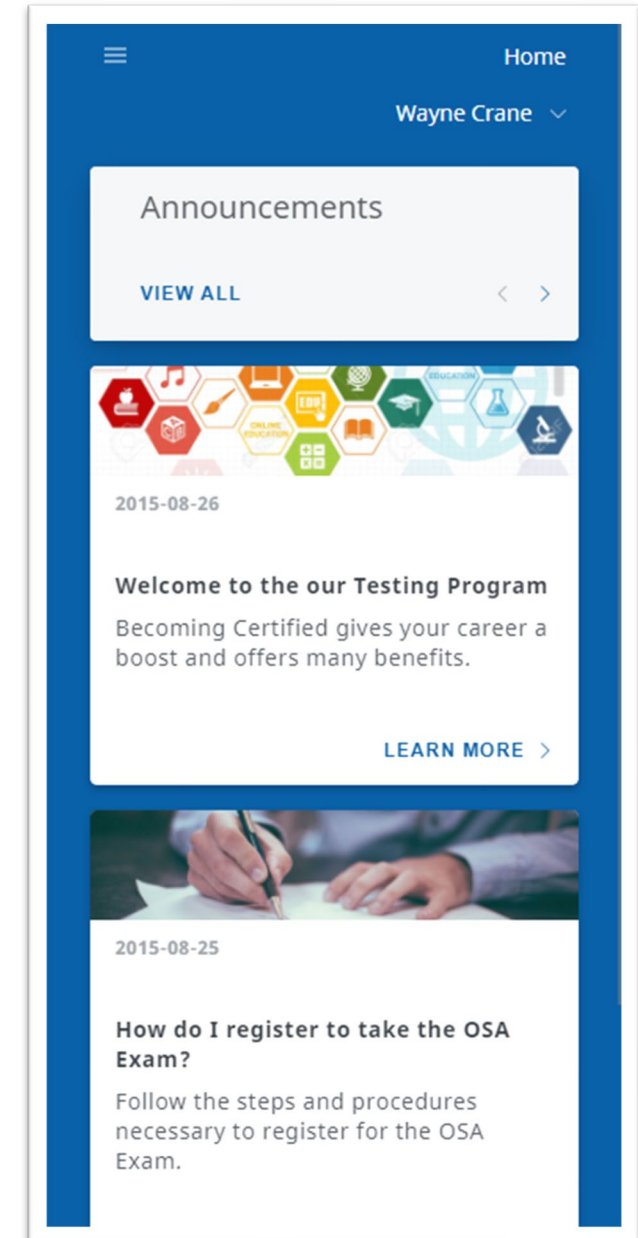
Home

Wayne Crane

Announcements

VIEW ALL

ONLINE EDUCATION

EDUCATION

2015-08-26

Welcome to the our Testing Program

Becoming Certified gives your career a boost and offers many benefits.

LEARN MORE

2015-08-25

How do I register to take the OSA Exam?

Follow the steps and procedures necessary to register for the OSA Exam.